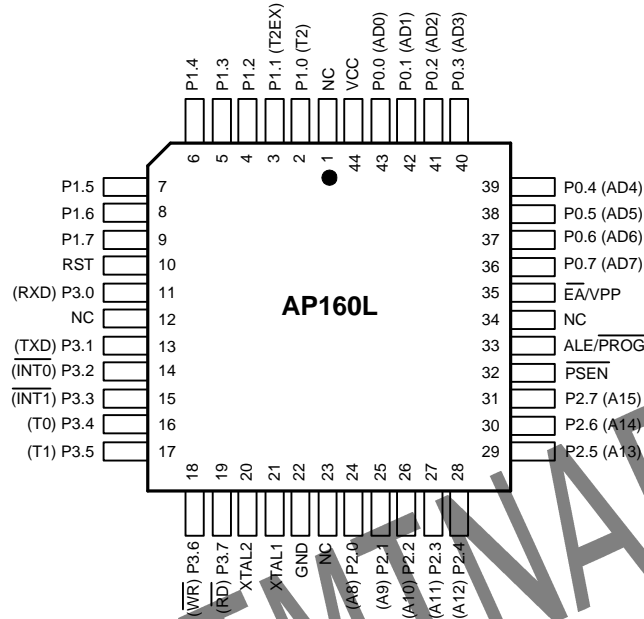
P1.4 6
P1.3 5
P1.2 4
P1.1 (T2EX) 3
P1.0 (T2) 2
NC 1
VCC 44
P0.0 (AD0) 43
P0.1 (AD1) 42
P0.2 (AD2) 41
P0.3 (AD3) 40

P1.5 7
P1.6 8
P1.7 9
RST 10
(RXD) P3.0 11
NC 12
($\overline{TXD}$) P3.1 13
($\overline{INT0}$) P3.2 14
($\overline{INT1}$) P3.3 15
(T0) P3.4 16
(T1) P3.5 17

AP160L

39 P0.4 (AD4)
38 P0.5 (AD5)
37 P0.6 (AD6)
36 P0.7 (AD7)
35 $\overline{EA}$/VPP
34 NC
33 ALE/$\overline{PROG}$
32 $\overline{PSEN}$
31 P2.7 (A15)
30 P2.6 (A14)
29 P2.5 (A13)

18 ($\overline{WR}$) P3.6
19 ($\overline{RD}$) P3.7
20 XTAL2
21 XTAL1
22 GND
23 NC
24 (A8) P2.0
25 (A9) P2.1
26 (A10) P2.2
27 (A11) P2.3
28 (A12) P2.4